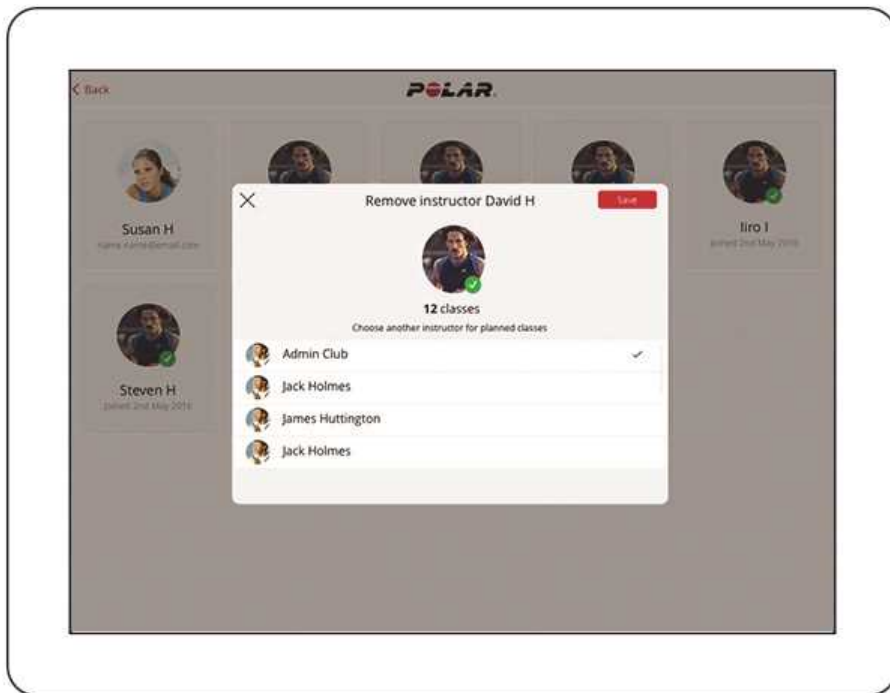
< Back

POLAR.

Susan H
name.name@email.com

Iiro I
Joined 2nd May 2016

Steven H
Joined 2nd May 2016

Remove instructor David H

Save

12 classes
Choose another instructor for planned classes

Admin Club ✓

Jack Holmes

James Huttington

Jack Holmes